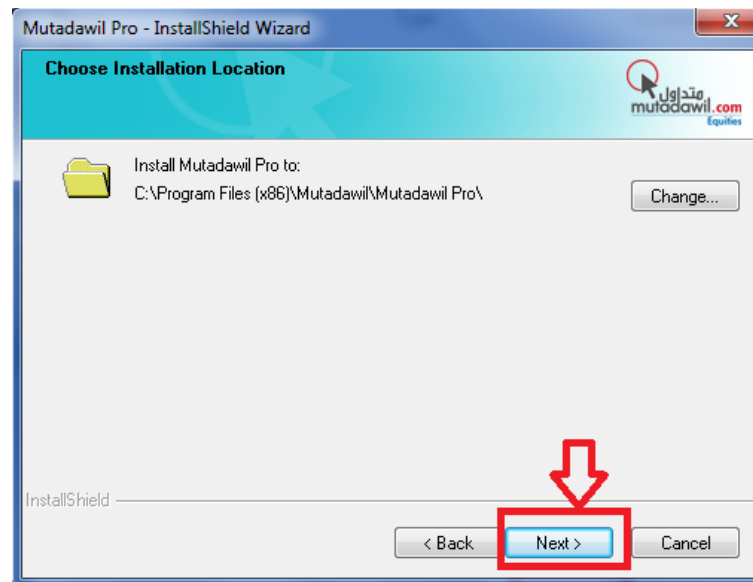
Mutadawil Pro - InstallShield Wizard

Choose Installation Location

متداول
mutadawil.com
Equities

Install Mutadawil Pro to:
C:\Program Files (x86)\Mutadawil\Mutadawil Pro\

Change...

InstallShield

< Back

Next >

Cancel